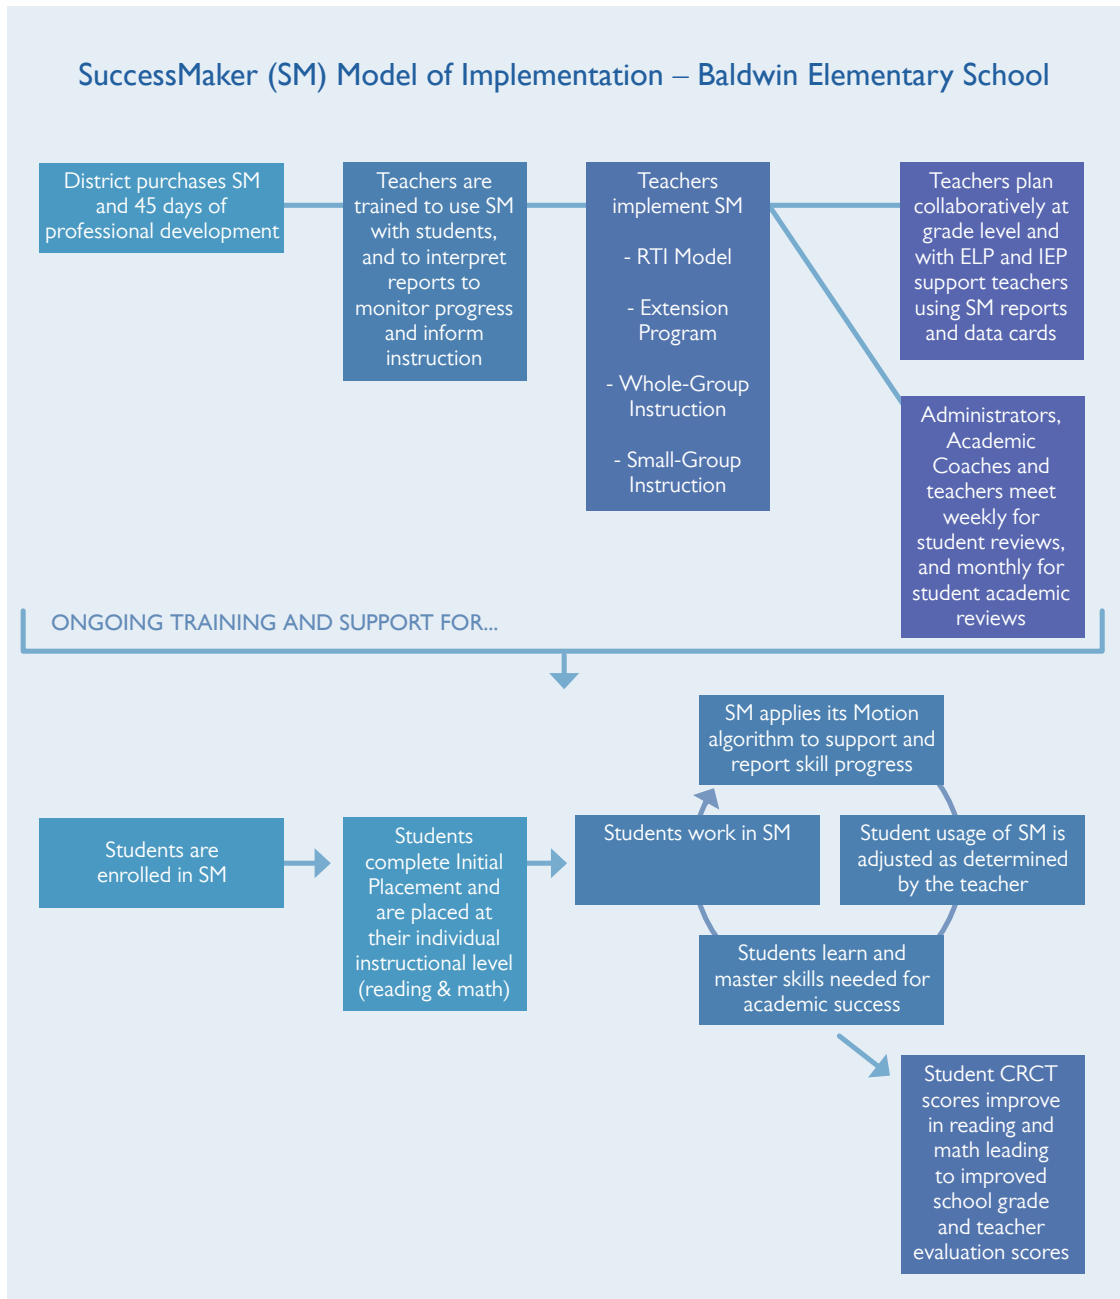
SuccessMaker (SM) Model of Implementation – Baldwin Elementary School

District purchases SM and 45 days of professional development

Teachers are trained to use SM with students, and to interpret reports to monitor progress and inform instruction

Teachers implement SM

- RTI Model

- Extension Program

- Whole-Group Instruction

- Small-Group Instruction

Teachers plan collaboratively at grade level and with ELP and IEP support teachers using SM reports and data cards

Administrators, Academic Coaches and teachers meet weekly for student reviews, and monthly for student academic reviews

ONGOING TRAINING AND SUPPORT FOR...

Students are enrolled in SM

Students complete Initial Placement and are placed at their individual instructional level (reading & math)

SM applies its Motion algorithm to support and report skill progress

Students work in SM

Student usage of SM is adjusted as determined by the teacher

Students learn and master skills needed for academic success

Student CRCT scores improve in reading and math leading to improved school grade and teacher evaluation scores